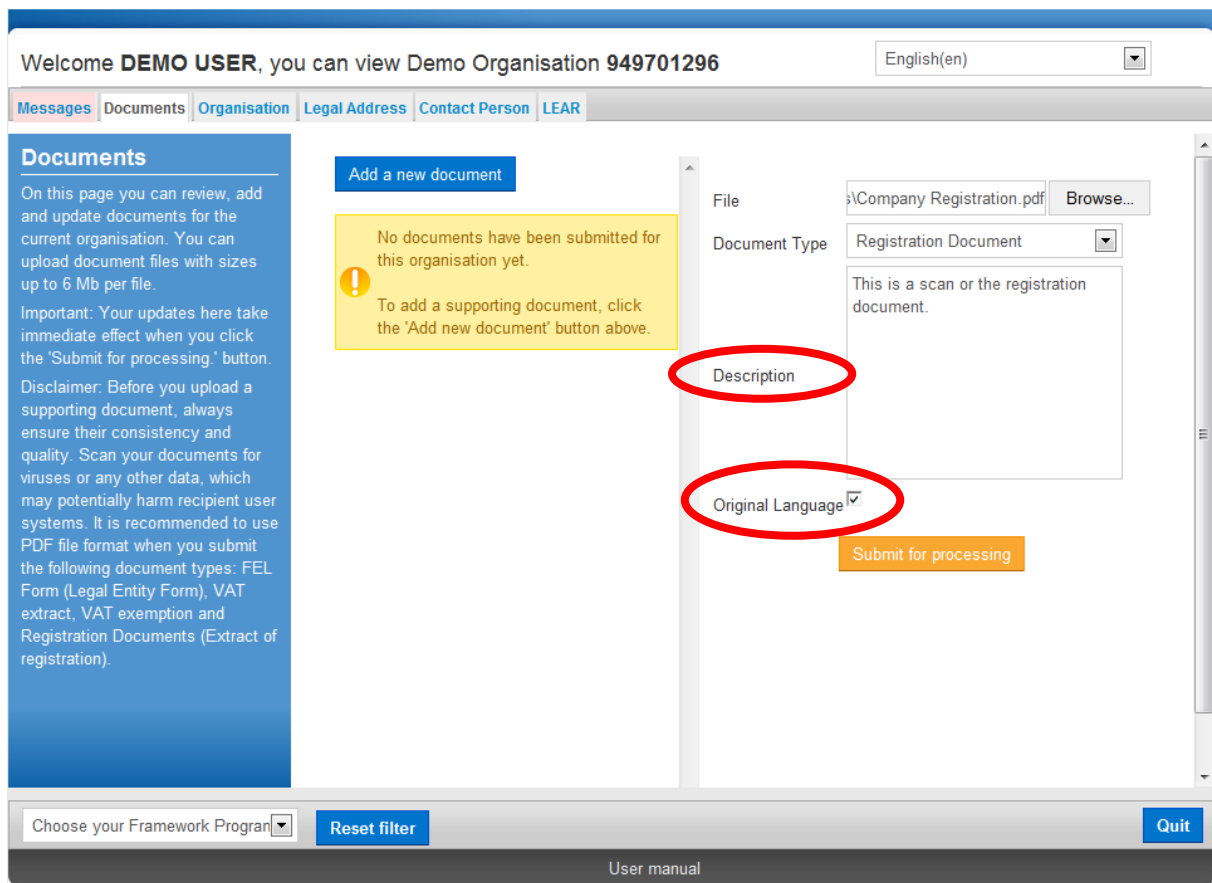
Welcome **DEMO USER**, you can view Demo Organisation **949701296**

English(en)

Messages | Documents | Organisation | Legal Address | Contact Person | LEAR

**Documents**

On this page you can review, add and update documents for the current organisation. You can upload document files with sizes up to 6 Mb per file.

Important: Your updates here take immediate effect when you click the 'Submit for processing.' button.

Disclaimer: Before you upload a supporting document, always ensure their consistency and quality. Scan your documents for viruses or any other data, which may potentially harm recipient user systems. It is recommended to use PDF file format when you submit the following document types: FEL Form (Legal Entity Form), VAT extract, VAT exemption and Registration Documents (Extract of registration).

Add a new document

No documents have been submitted for this organisation yet.

To add a supporting document, click the 'Add new document' button above.

File s\Company Registration.pdf Browse...

Document Type Registration Document

Description

This is a scan or the registration document.

Original Language

Submit for processing

Choose your Framework Progran

Reset filter

Quit

User manual